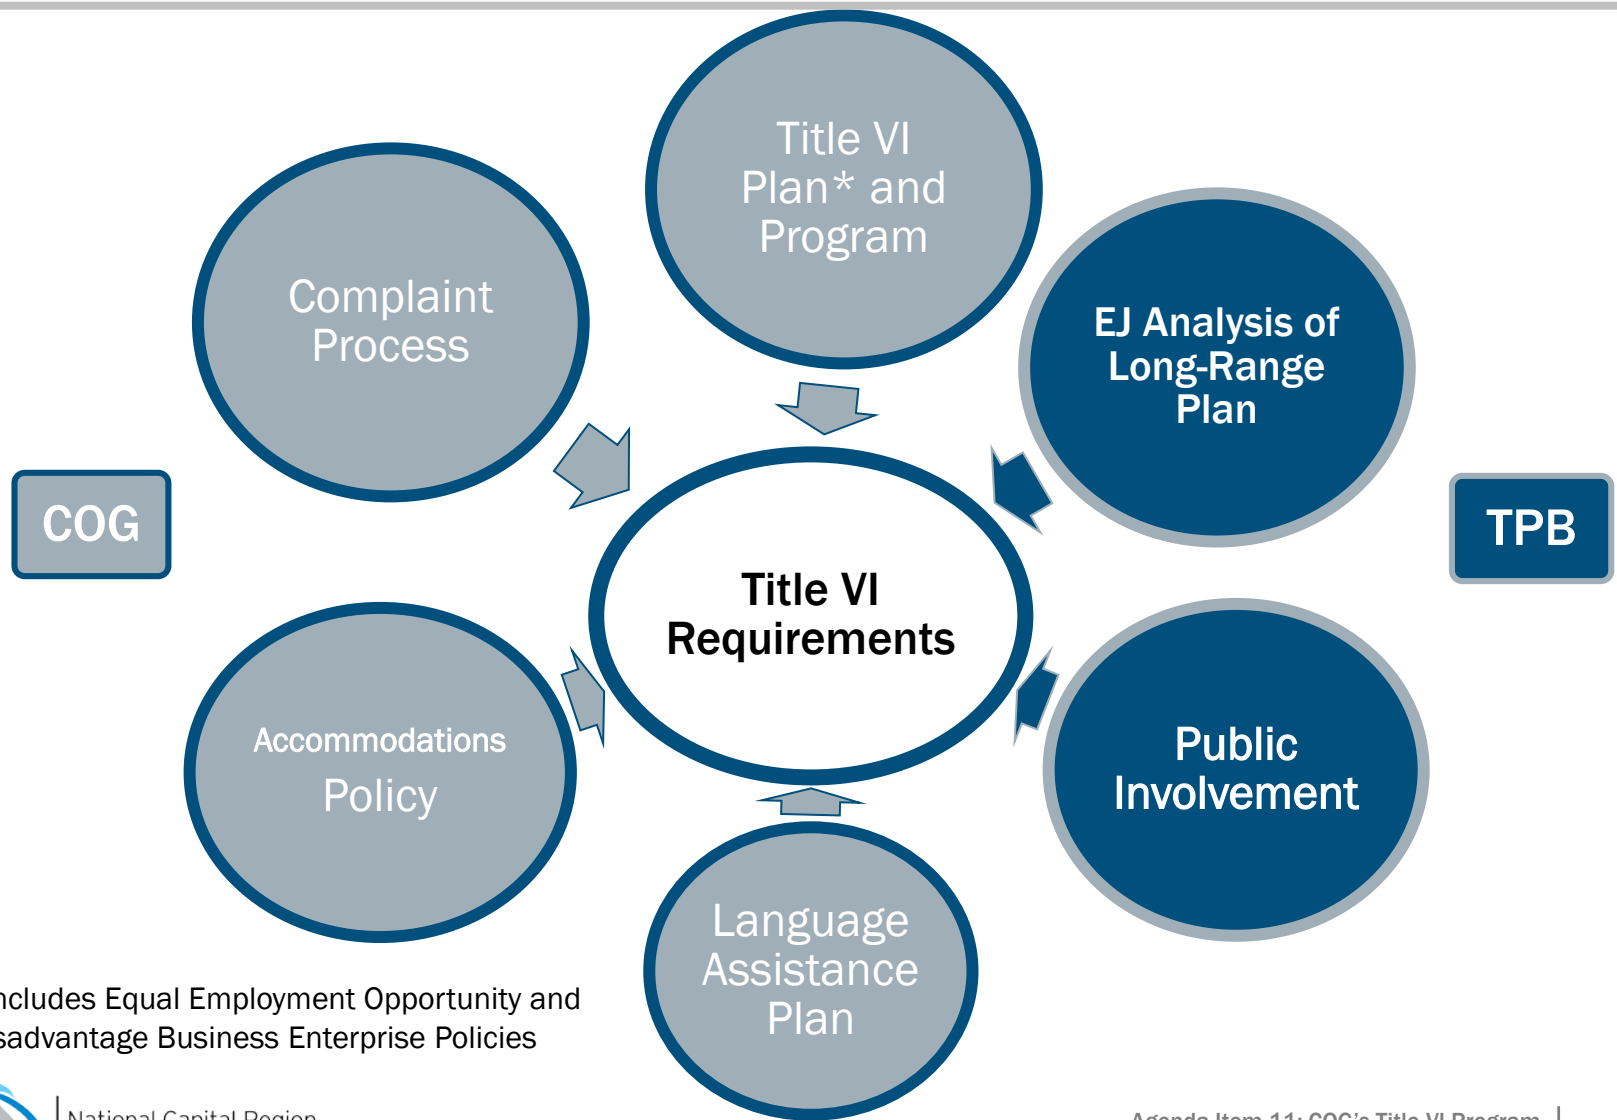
Title VI Plan* and Program

Complaint Process

EJ Analysis of Long-Range Plan

COG

Title VI Requirements

TPB

Accommodations Policy

Public Involvement

Language Assistance Plan

ncludes Equal Employment Opportunity and sadvantage Business Enterprise Policies

National Capital Region

Agenda Item 11: COG's Title VI Program